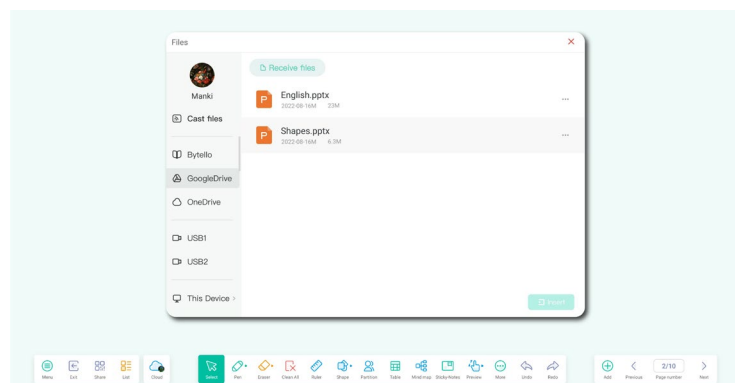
Files

Manki

Cast files

Bytello

GoogleDrive

OneDrive

USB1

USB2

This Device

Receive files

English.pptx
2022-08-16M 23M

Shapes.pptx
2022-08-16M 6.3M

Import

Menu Exit Share List Cloud Select Pen Eraser Clean All Ruler Shape Partition Table Mind map Sticky Notes Preview More Undo Redo Add Previous 2/10 Page number Next